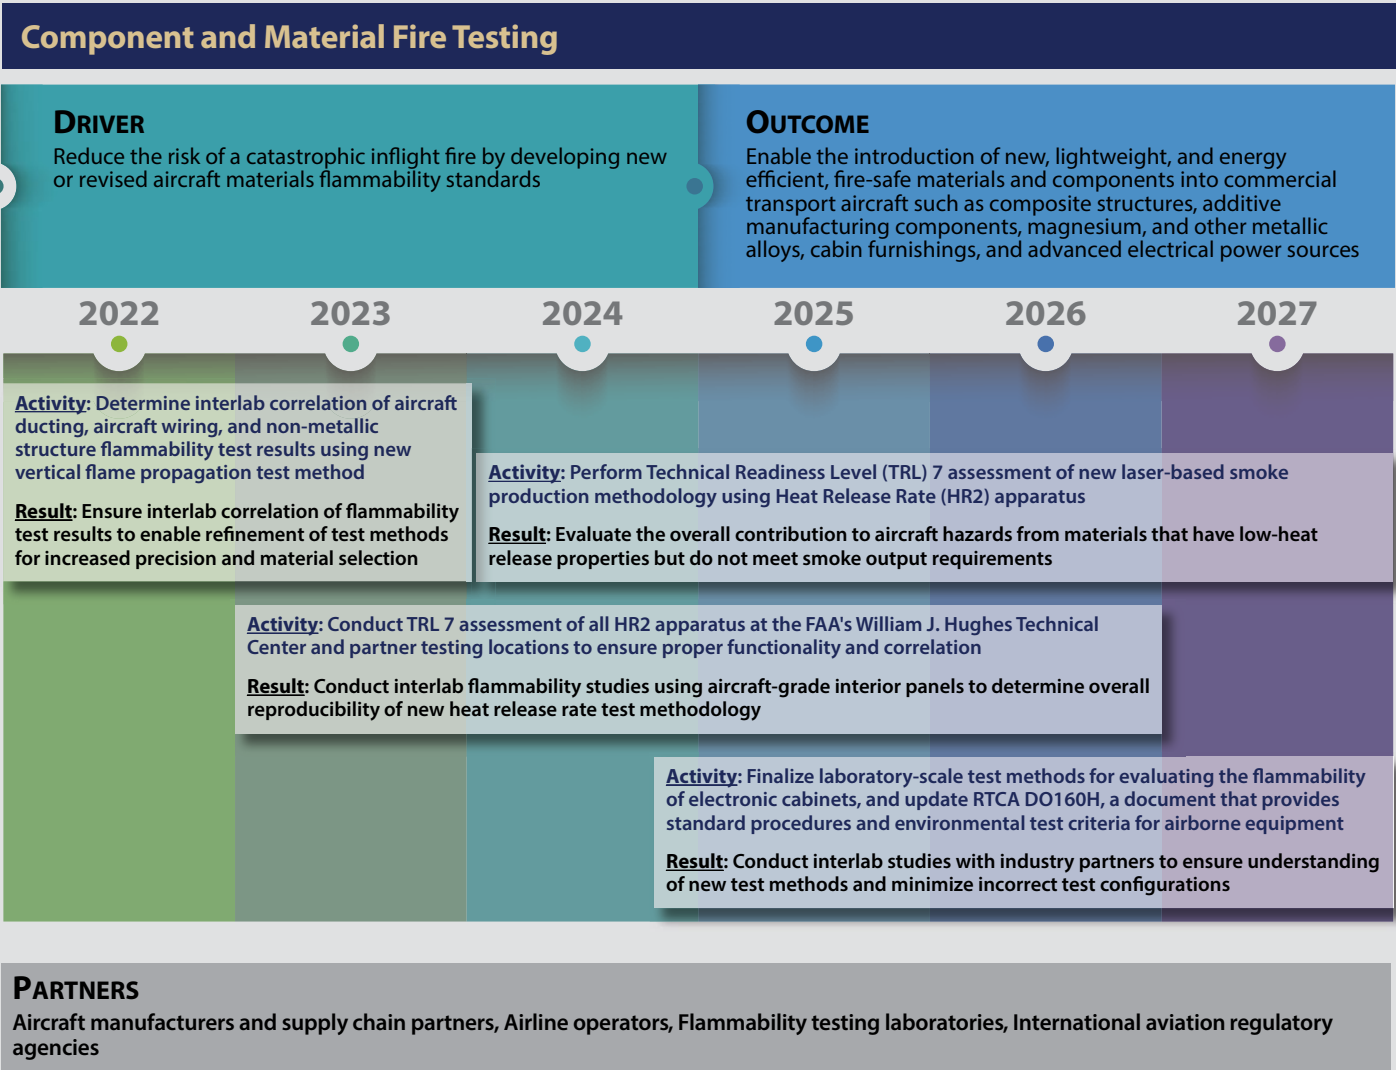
Component and Material Fire Testing

DRIVER
Reduce the risk of a catastrophic inflight fire by developing new or revised aircraft materials flammability standards

OUTCOME
Enable the introduction of new, lightweight, and energy efficient, fire-safe materials and components into commercial transport aircraft such as composite structures, additive manufacturing components, magnesium, and other metallic alloys, cabin furnishings, and advanced electrical power sources

2022 2023 2024 2025 2026 2027

Activity: Determine interlab correlation of aircraft ducting, aircraft wiring, and non-metallic structure flammability test results using new vertical flame propagation test method

Result: Ensure interlab correlation of flammability test results to enable refinement of test methods for increased precision and material selection

Activity: Perform Technical Readiness Level (TRL) 7 assessment of new laser-based smoke production methodology using Heat Release Rate (HR2) apparatus

Result: Evaluate the overall contribution to aircraft hazards from materials that have low-heat release properties but do not meet smoke output requirements

Activity: Conduct TRL 7 assessment of all HR2 apparatus at the FAA's William J. Hughes Technical Center and partner testing locations to ensure proper functionality and correlation

Result: Conduct interlab flammability studies using aircraft-grade interior panels to determine overall reproducibility of new heat release rate test methodology

Activity: Finalize laboratory-scale test methods for evaluating the flammability of electronic cabinets, and update RTCA DO160H, a document that provides standard procedures and environmental test criteria for airborne equipment

Result: Conduct interlab studies with industry partners to ensure understanding of new test methods and minimize incorrect test configurations

PARTNERS
Aircraft manufacturers and supply chain partners, Airline operators, Flammability testing laboratories, International aviation regulatory agencies